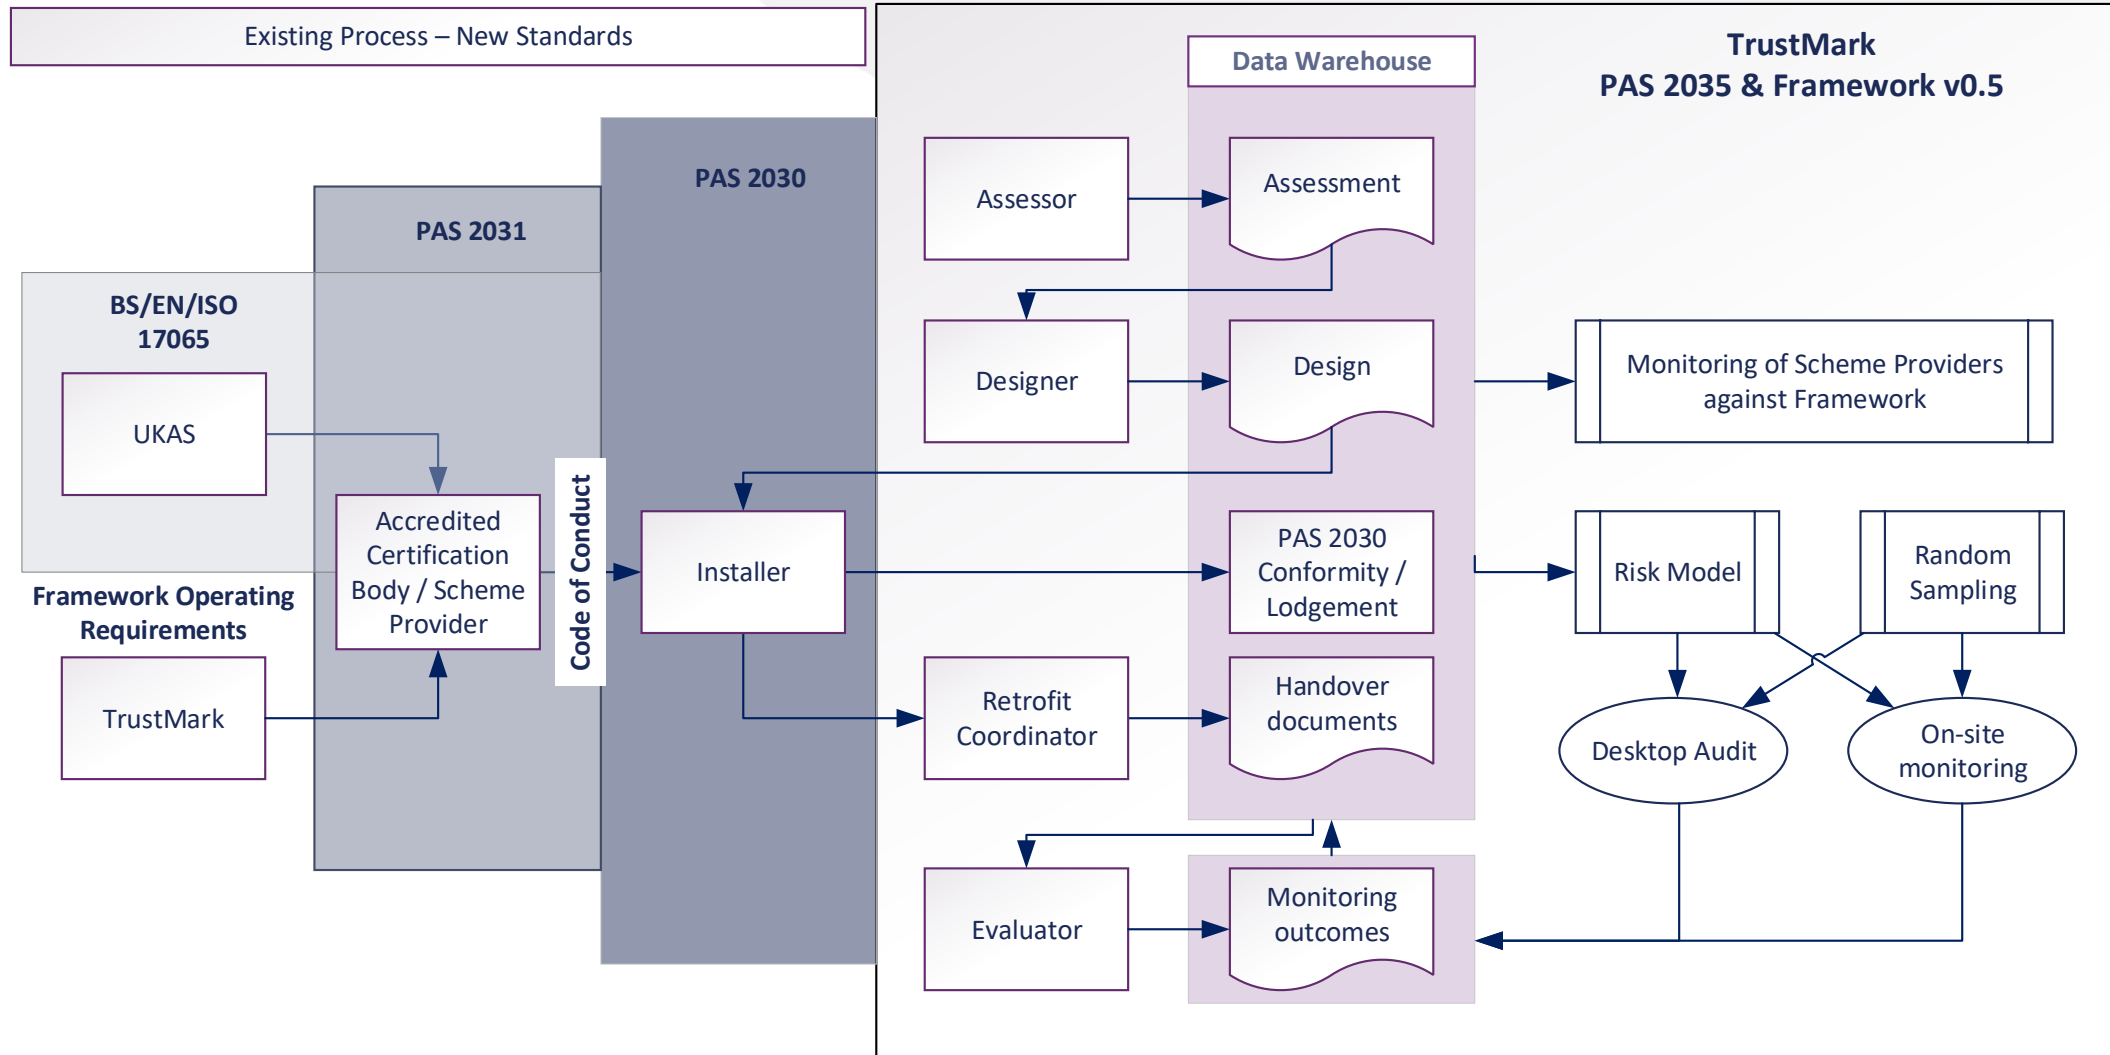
Existing Process – New Standards

TrustMark
PAS 2035 & Framework v0.5

Data Warehouse

PAS 2030

PAS 2031

BS/EN/ISO 17065

UKAS

Accredited Certification Body / Scheme Provider

Framework Operating Requirements

TrustMark

Code of Conduct

Installer

Assessor

Assessment

Designer

Design

Monitoring of Scheme Providers against Framework

PAS 2030 Conformity / Lodgement

Risk Model

Random Sampling

Retrofit Coordinator

Handover documents

Desktop Audit

On-site monitoring

Evaluator

Monitoring outcomes